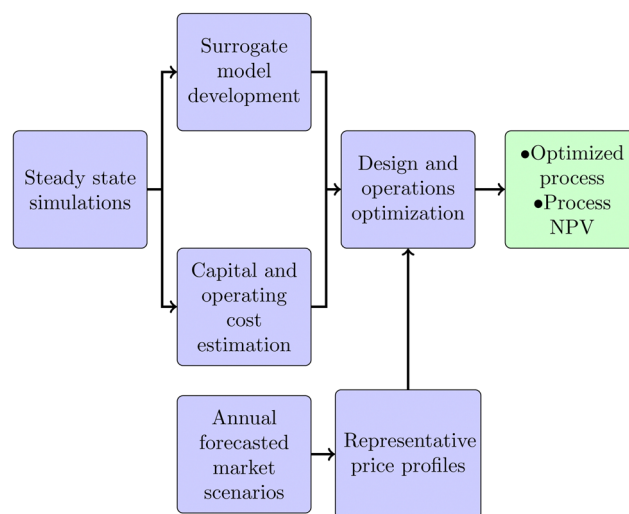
Steady state simulations

Surrogate model development

Capital and operating cost estimation

Design and operations optimization

•Optimized process
•Process NPV

Annual forecasted market scenarios

Representative price profiles